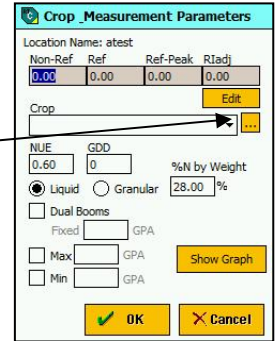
Crop _Measurement Parameters

Location Name: atest

| Non-Ref | Ref | Ref-Peak | RIadj |
|---|---|---|---|
| 0.00 | 0.00 | 0.00 | 0.00 |

Edit

Crop

...

NUE 0.60

GDD 0

%N by Weight 28.00 %

Liquid

Granular

Dual Booms

Fixed GPA

Max GPA

Min GPA

Show Graph

OK

Cancel